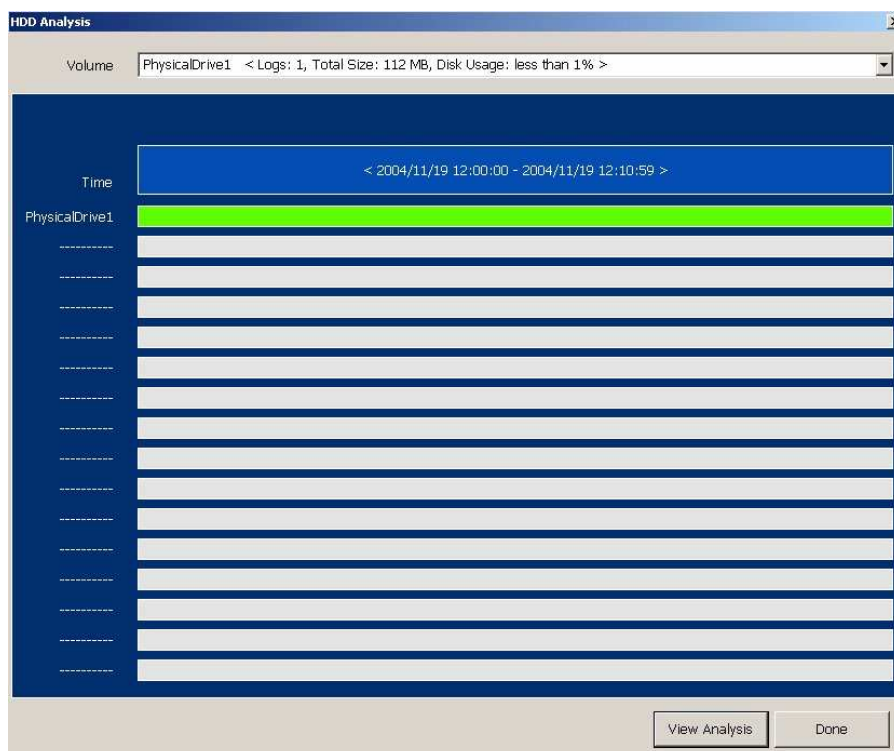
HDD Analysis

Volume PhysicalDrive1 < Logs: 1, Total Size: 112 MB, Disk Usage: less than 1% >

Time < 2004/11/19 12:00:00 - 2004/11/19 12:10:59 >

PhysicalDrive1
----------
----------
----------
----------
----------
----------
----------
----------
----------
----------
----------
----------
----------
----------
----------
----------

View Analysis Done